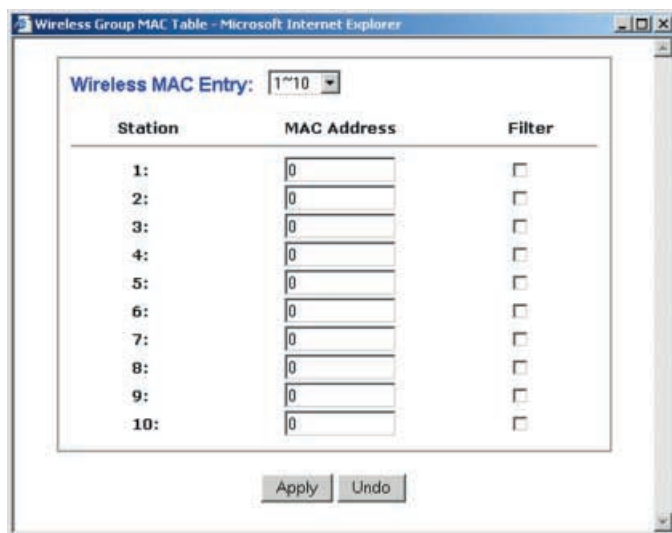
Wireless Group MAC Table - Microsoft Internet Explorer

Wireless MAC Entry: 1~10

| Station | MAC Address | Filter |
|---|---|---|
| 1: | 0 | ☐ |
| 2: | 0 | ☐ |
| 3: | 0 | ☐ |
| 4: | 0 | ☐ |
| 5: | 0 | ☐ |
| 6: | 0 | ☐ |
| 7: | 0 | ☐ |
| 8: | 0 | ☐ |
| 9: | 0 | ☐ |
| 10: | 0 | ☐ |

Apply Undo